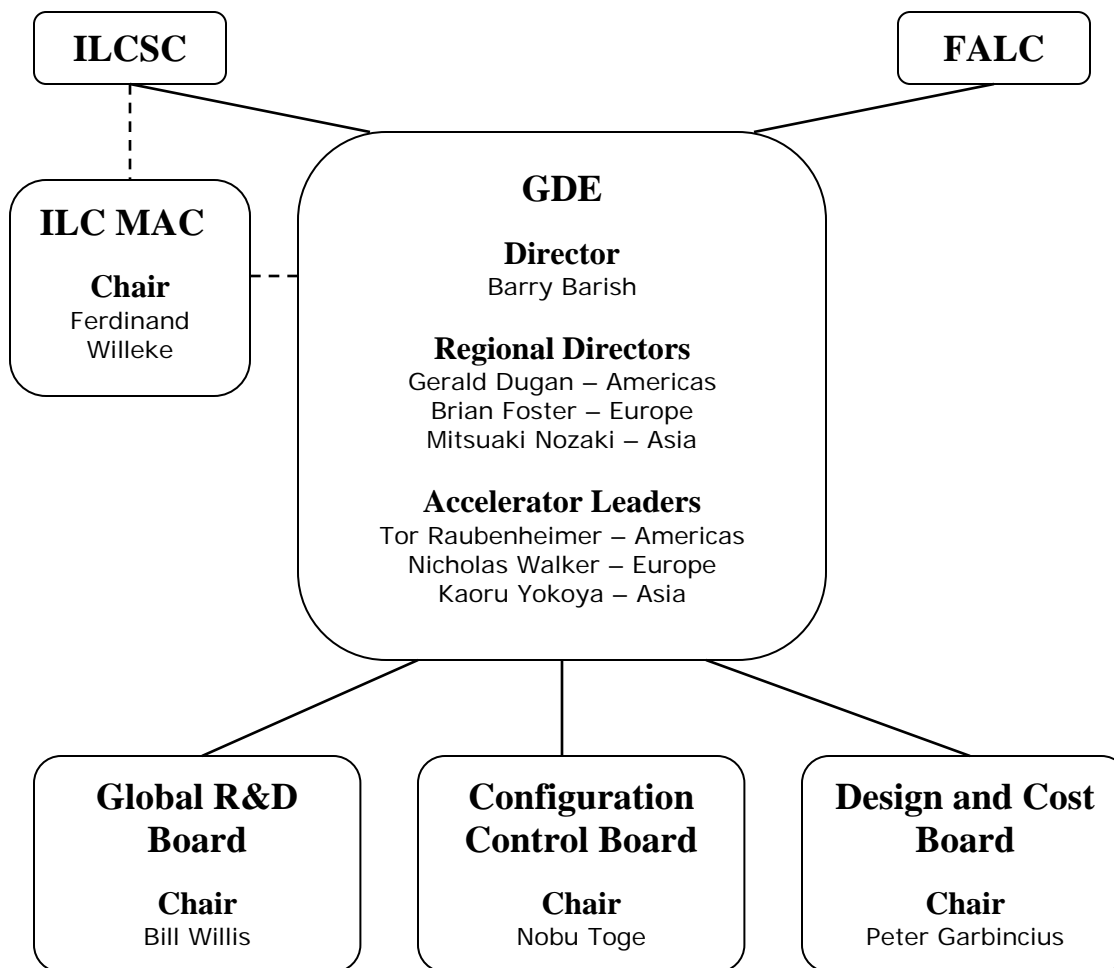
ILCSC

FALC

ILC MAC

Chair
Ferdinand Willeke

GDE

Director
Barry Barish

Regional Directors
Gerald Dugan – Americas
Brian Foster – Europe
Mitsuaki Nozaki – Asia

Accelerator Leaders
Tor Raubenheimer – Americas
Nicholas Walker – Europe
Kaoru Yokoya – Asia

Global R&D Board

Chair
Bill Willis

Configuration Control Board

Chair
Nobu Toge

Design and Cost Board

Chair
Peter Garbincius